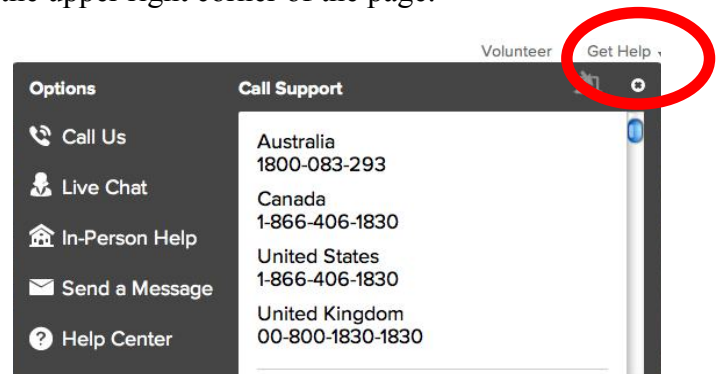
the upper right corner of the page.

Volunteer Get Help

Options

Call Us

Live Chat

In-Person Help

Send a Message

Help Center

Call Support

Australia
1800-083-293

Canada
1-866-406-1830

United States
1-866-406-1830

United Kingdom
00-800-1830-1830